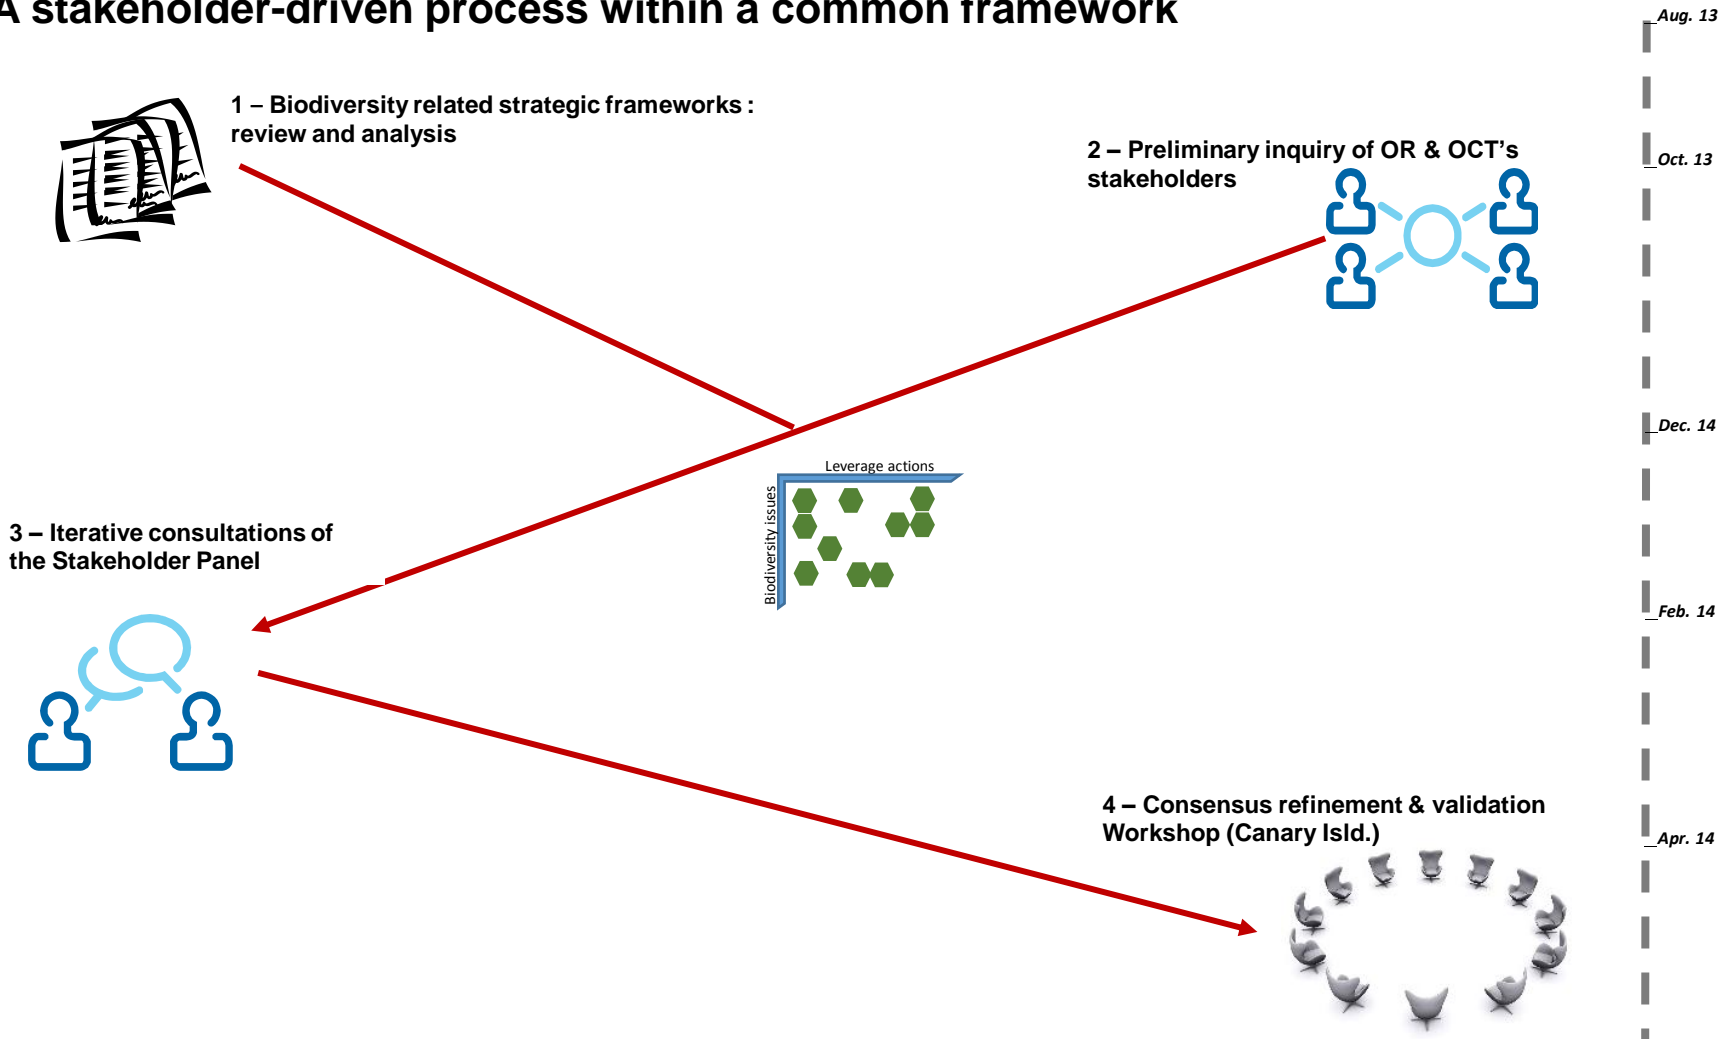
A stakeholder-driven process within a common framework

Aug. 13

1 – Biodiversity related strategic frameworks : review and analysis

Oct. 13

2 – Preliminary inquiry of OR & OCT's stakeholders

Dec. 14

Leverage actions

Biodiversity issues

3 – Iterative consultations of the Stakeholder Panel

Feb. 14

4 – Consensus refinement & validation Workshop (Canary Isld.)

Apr. 14